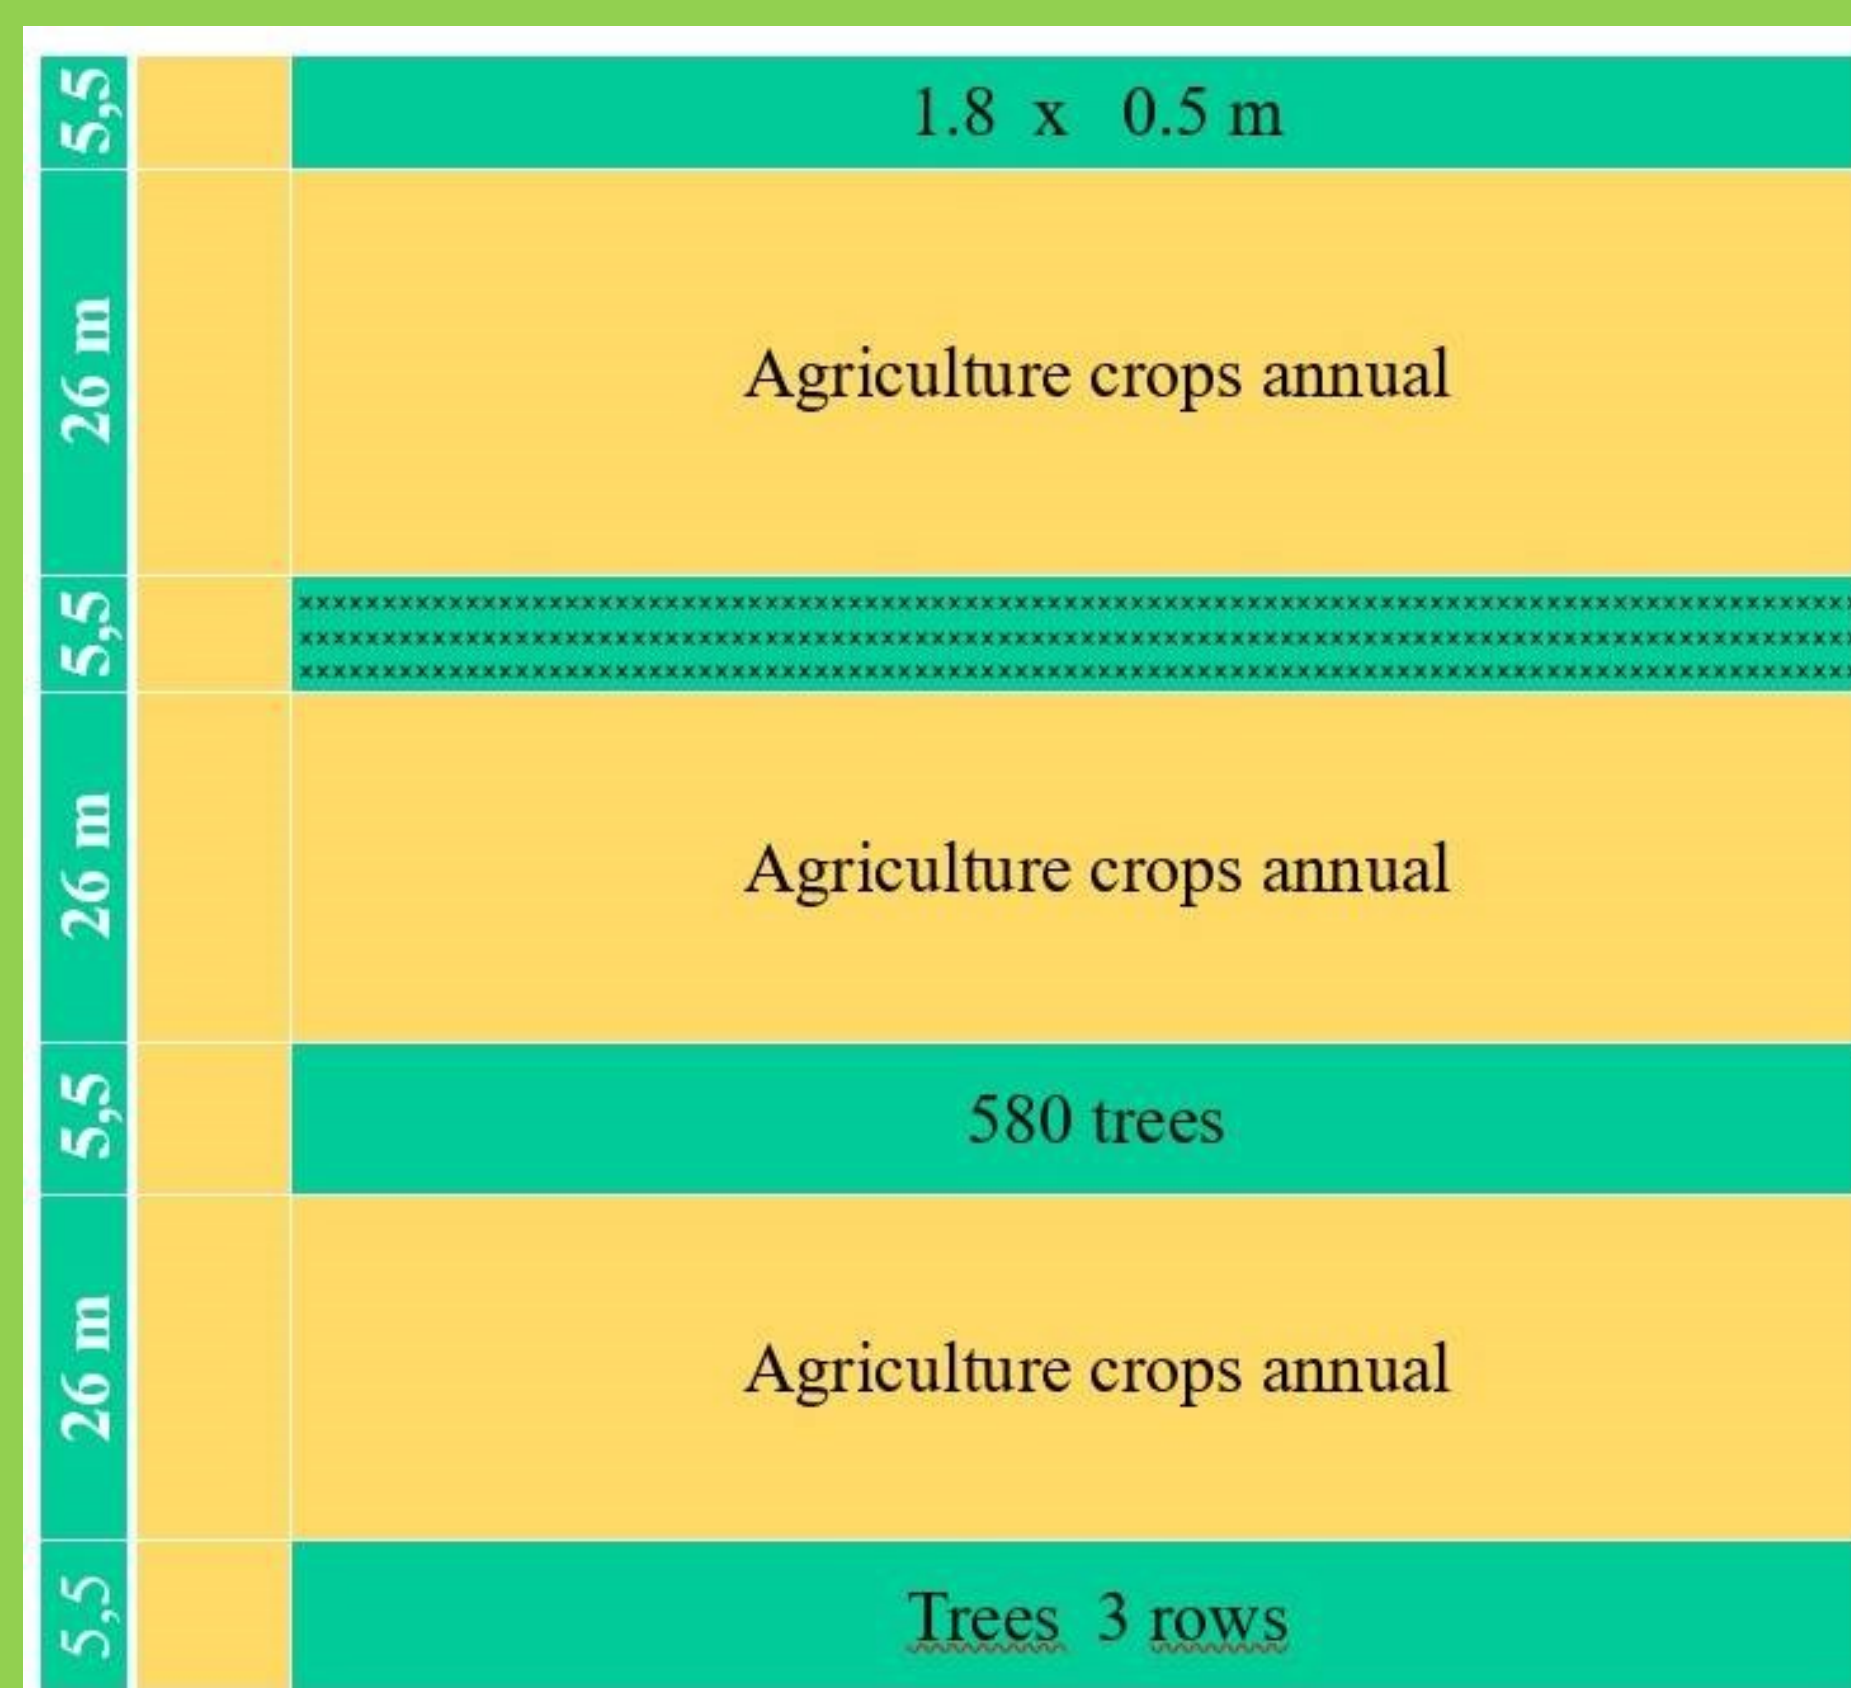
| | |
|---|---|
| 5,5 | 1.8 x 0.5 m |
| 26 m | Agriculture crops annual |
| 5,5 | xxxxxxxxxxxxxxxxxxxxxxxxxxxxxxxxxxxxxxxxxxxxxxxxxxxxxxxxxxxxxxxxxxxxxxxxxxxxxxxx xxxxxxxxxxxxxxxxxxxxxxxxxxxxxxxxxxxxxxxxxxxxxxxxxxxxxxxxxxxxxxxxxxxxxxxxxxxxxxxx xxxxxxxxxxxxxxxxxxxxxxxxxxxxxxxxxxxxxxxxxxxxxxxxxxxxxxxxxxxxxxxxxxxxxxxxxxxxxxxx |
| 26 m | Agriculture crops annual |
| 5,5 | 580 trees |
| 26 m | Agriculture crops annual |
| 5,5 | Trees 3 rows |